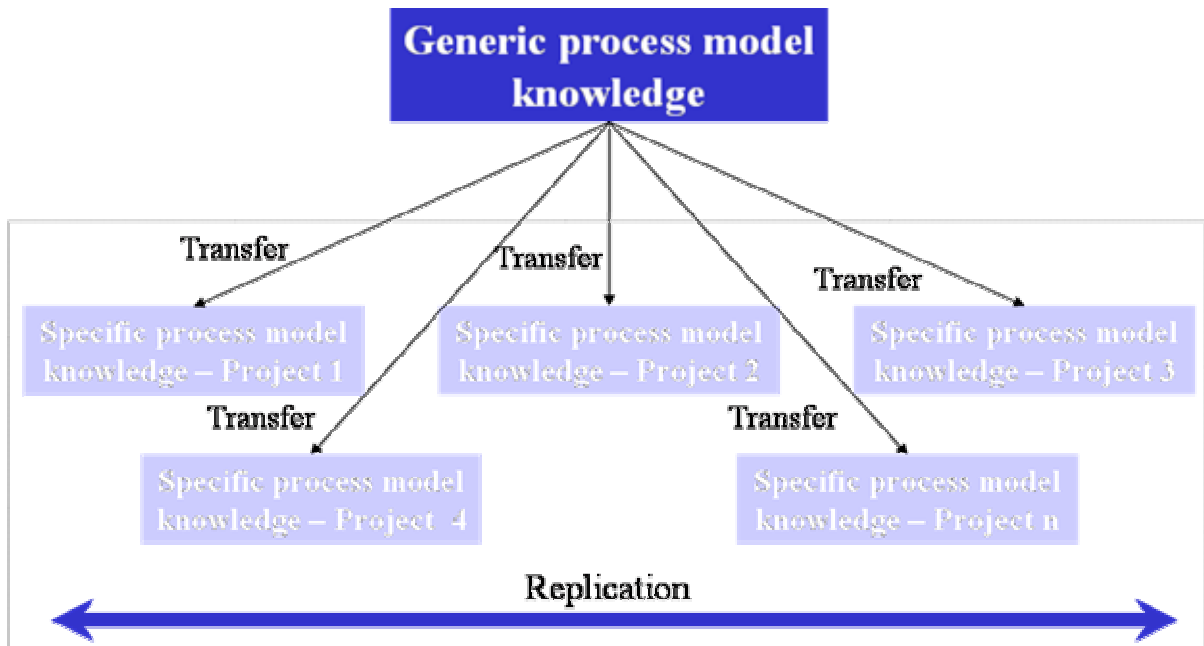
Generic process model knowledge

Transfer

Transfer

Transfer

Specific process model knowledge – Project 1

Specific process model knowledge – Project 2

Specific process model knowledge – Project 3

Transfer

Transfer

Specific process model knowledge – Project 4

Specific process model knowledge – Project n

Replication